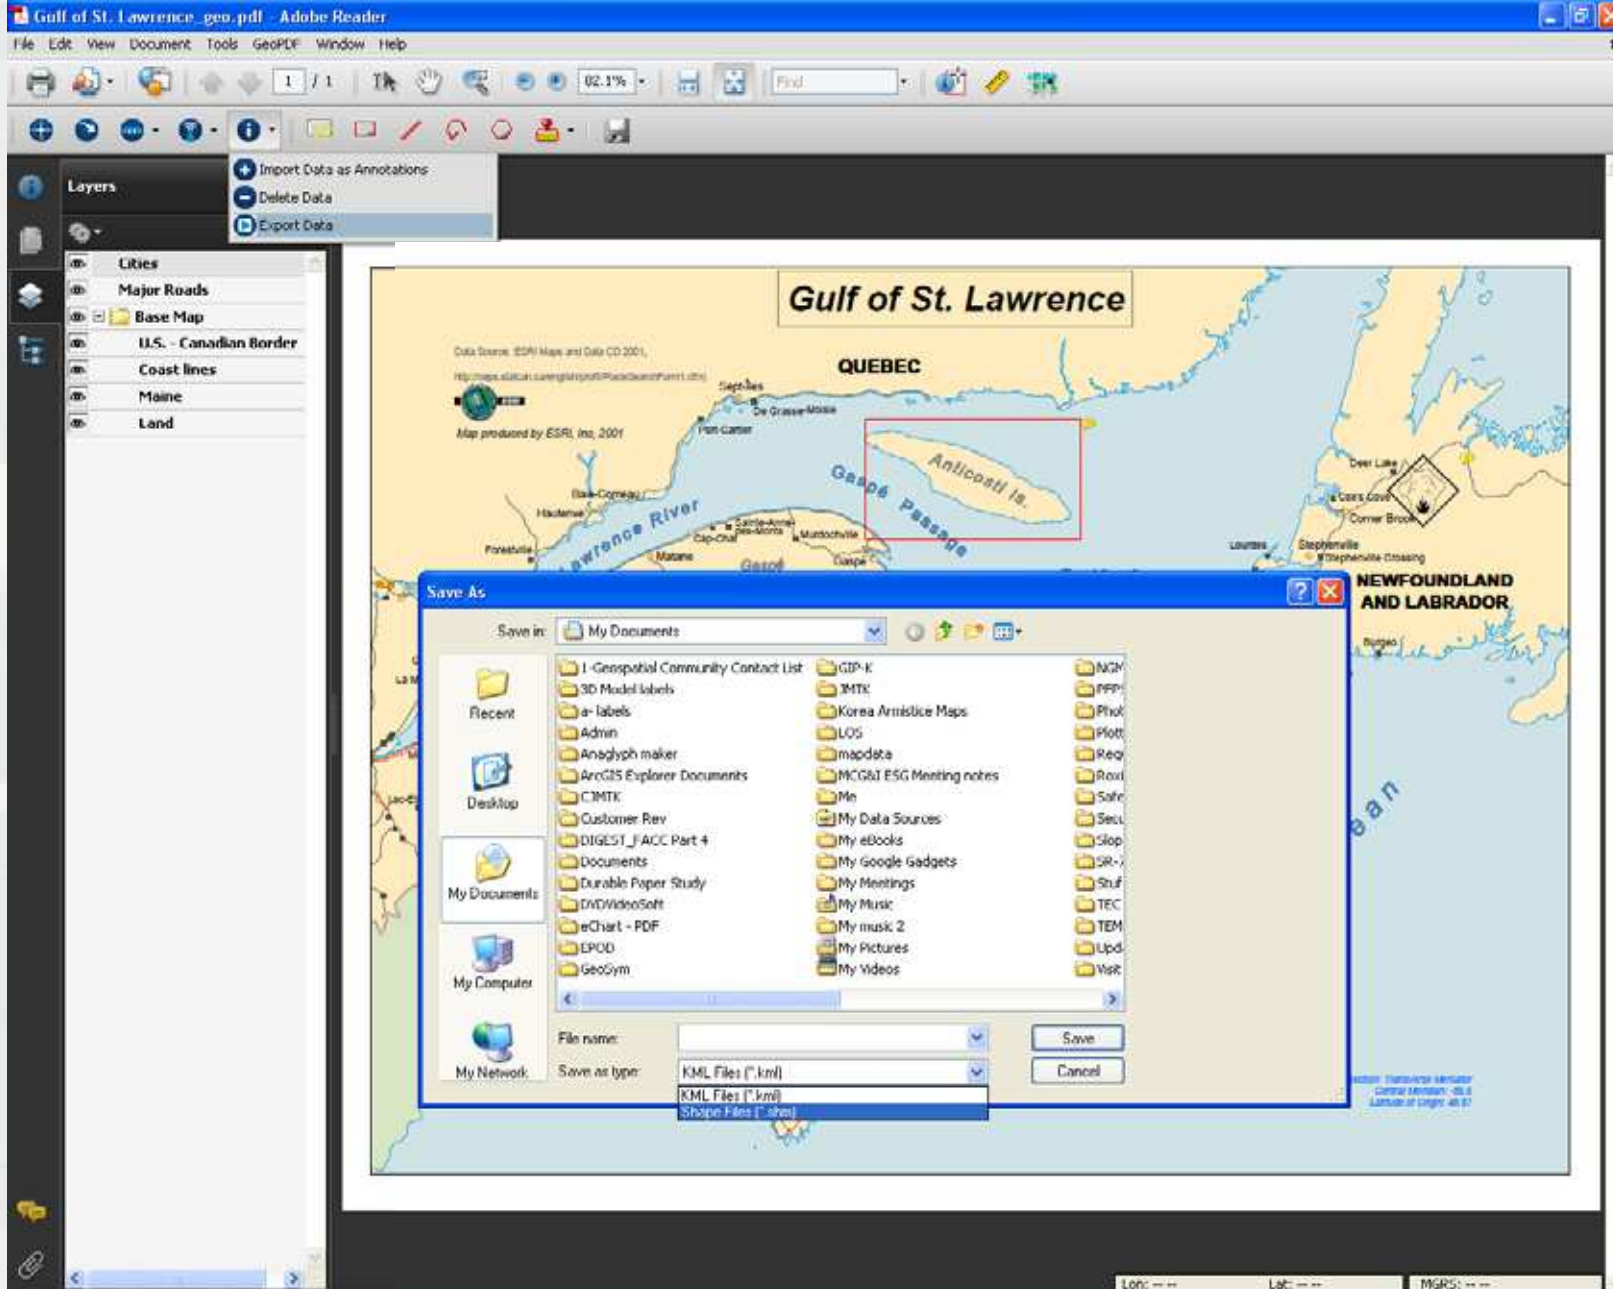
Gulf of St. Lawrence_geo.pdf - Adobe Reader

File Edit View Document Tools GeoPDF Window Help

1 / 1 92.1% Find

Import Data as Annotations
Delete Data
Export Data

Layers

Cities
Major Roads
Base Map
U.S. - Canadian Border
Coast lines
Maine
Land

Gulf of St. Lawrence

QUEBEC

Data Source: ESRI Maps and Data CD 2001

Map produced by ESRI, Inc. 2001

Sept-Iles
De Grasse-Moisie
Port-Cartier
Anticosti Is.
Gaspé Passage
Baie-Comeau
Hauterive
Lawrence River
Forestville
Matane
Cap-Chat
Gaspé
Deer Lake
Corner Brook
Stephenville
NEWFOUNDLAND AND LABRADOR
Burgeo

Save As

Save in: My Documents

Recent
Desktop
My Documents
My Computer
My Network

1-Geospatial Community Contact List
3D Model labels
a- labels
Admin
Anaglyph maker
ArcGIS Explorer Documents
C3MTK
Customer Rev
DIGEST_FACC Part 4
Documents
Durable Paper Study
DVDVideoSoft
eChart - PDF
EPOD
GeoSym
GIP-K
JMTK
Korea Armistice Maps
LOS
mapdata
MCG&I ESG Meeting notes
Me
My Data Sources
My eBooks
My Google Gadgets
My Meetings
My Music
My music 2
My Pictures
My Videos
NGM
PFP
Phot
Plott
Req
Roxi
Safe
Secu
Slop
SR-
Stuf
TEC
TEM
Upd
Visit

File name:
Save as type: KML Files (*.kml)
KML Files (*.kml)
Shape Files (*.shp)

Save
Cancel

Lon: -- --
Lat: -- --
MGRS: -- --